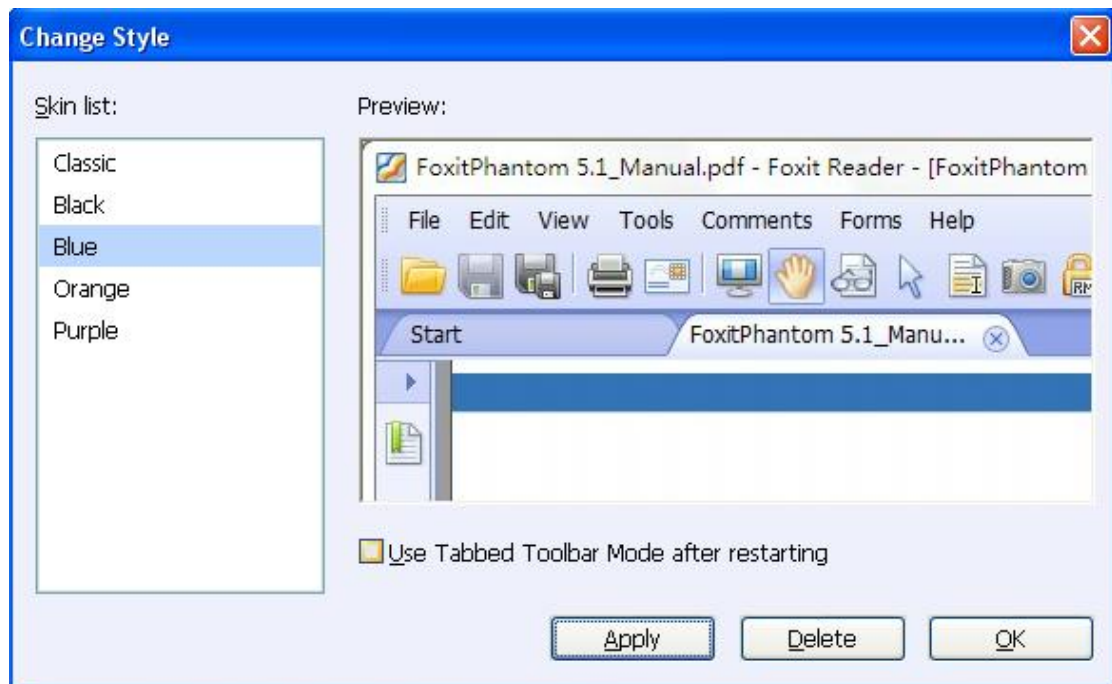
Change Style

Skin list:

Classic
Black
Blue
Orange
Purple

Preview:

FoxitPhantom 5.1_Manual.pdf - Foxit Reader - [FoxitPhantom

File Edit View Tools Comments Forms Help

Start

FoxitPhantom 5.1_Manu...

Use Tabbed Toolbar Mode after restarting

Apply

Delete

OK